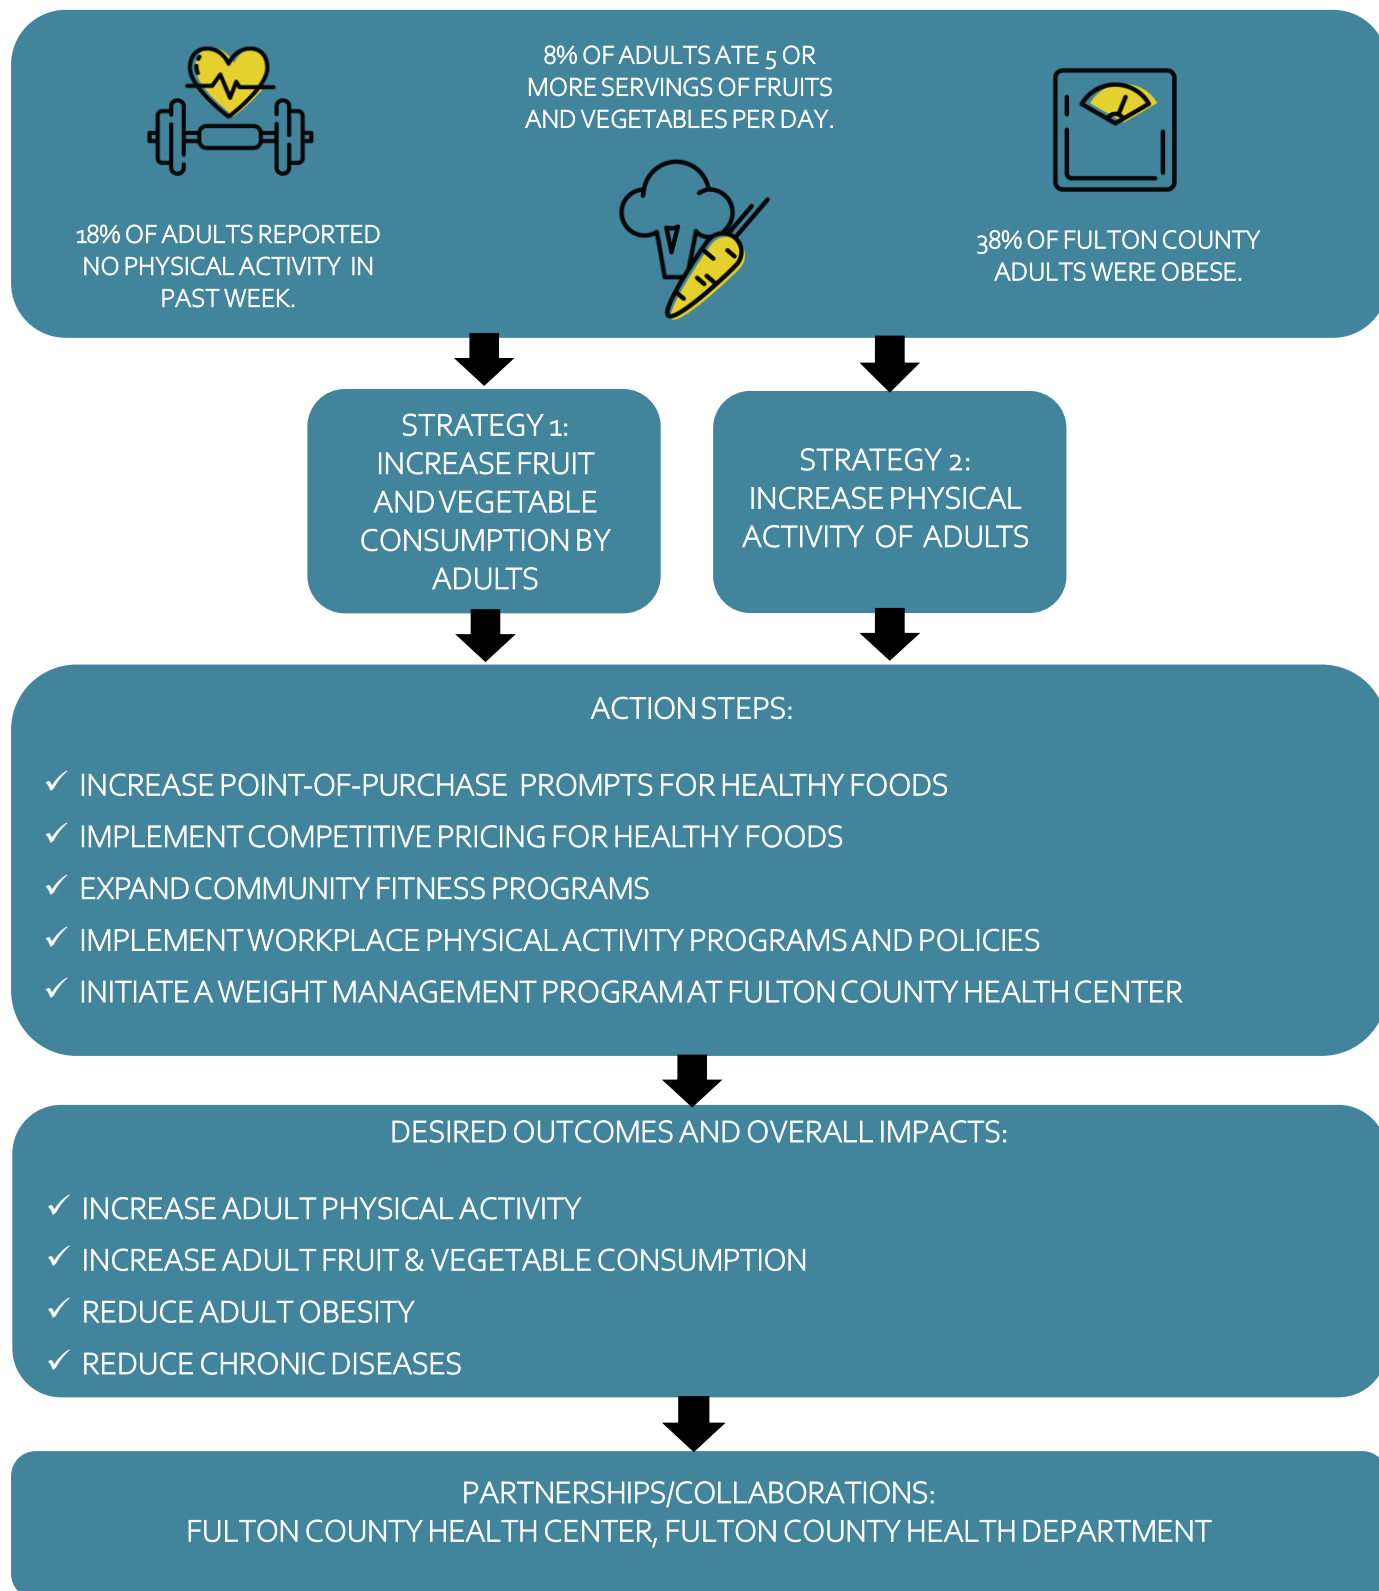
8% OF ADULTS ATE 5 OR MORE SERVINGS OF FRUITS AND VEGETABLES PER DAY.

18% OF ADULTS REPORTED NO PHYSICAL ACTIVITY IN PAST WEEK.

38% OF FULTON COUNTY ADULTS WERE OBESE.

STRATEGY 1: INCREASE FRUIT AND VEGETABLE CONSUMPTION BY ADULTS

STRATEGY 2: INCREASE PHYSICAL ACTIVITY OF ADULTS

ACTION STEPS:

✓ INCREASE POINT-OF-PURCHASE PROMPTS FOR HEALTHY FOODS
✓ IMPLEMENT COMPETITIVE PRICING FOR HEALTHY FOODS
✓ EXPAND COMMUNITY FITNESS PROGRAMS
✓ IMPLEMENT WORKPLACE PHYSICAL ACTIVITY PROGRAMS AND POLICIES
✓ INITIATE A WEIGHT MANAGEMENT PROGRAM AT FULTON COUNTY HEALTH CENTER

DESIRED OUTCOMES AND OVERALL IMPACTS:

✓ INCREASE ADULT PHYSICAL ACTIVITY
✓ INCREASE ADULT FRUIT & VEGETABLE CONSUMPTION
✓ REDUCE ADULT OBESITY
✓ REDUCE CHRONIC DISEASES

PARTNERSHIPS/COLLABORATIONS:
FULTON COUNTY HEALTH CENTER, FULTON COUNTY HEALTH DEPARTMENT